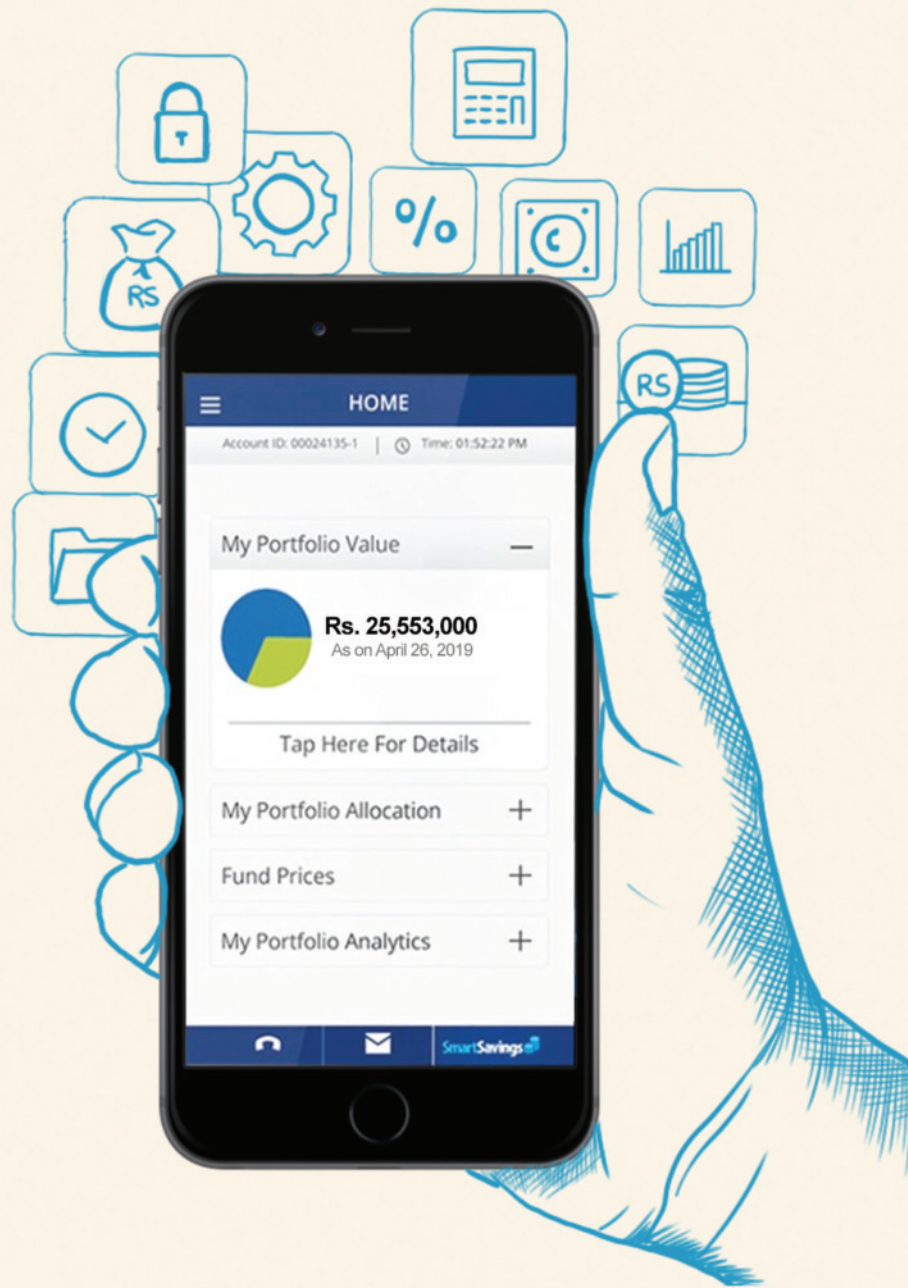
RS
%
RS

HOME
Account ID: 00024135-1 | Time: 01:52:22 PM

My Portfolio Value —

Rs. 25,553,000
As on April 26, 2019

Tap Here For Details

My Portfolio Allocation +

Fund Prices +

My Portfolio Analytics +

SmartSavings